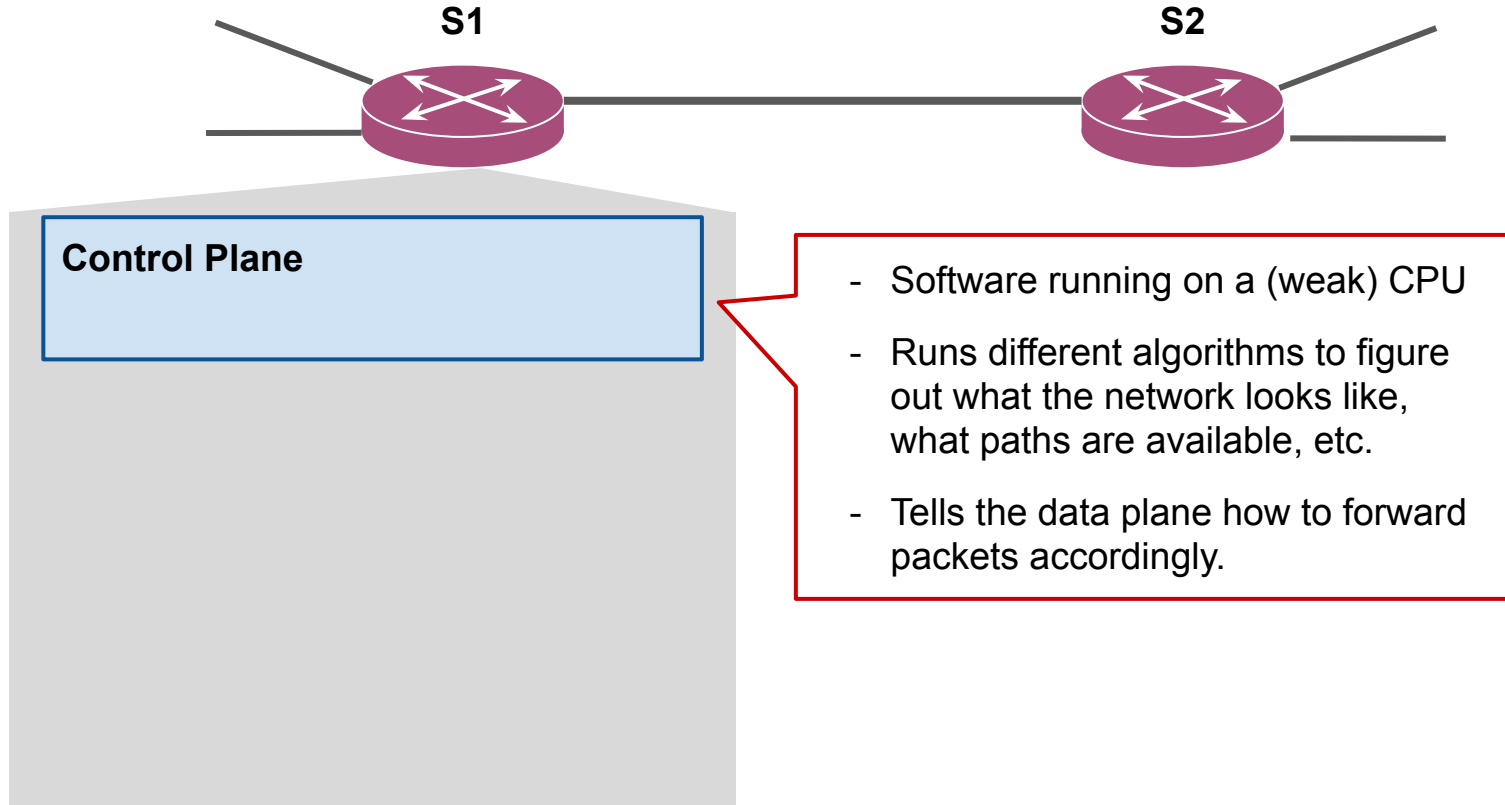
S1

S2

Control Plane

- Software running on a (weak) CPU

- Runs different algorithms to figure out what the network looks like, what paths are available, etc.

- Tells the data plane how to forward packets accordingly.